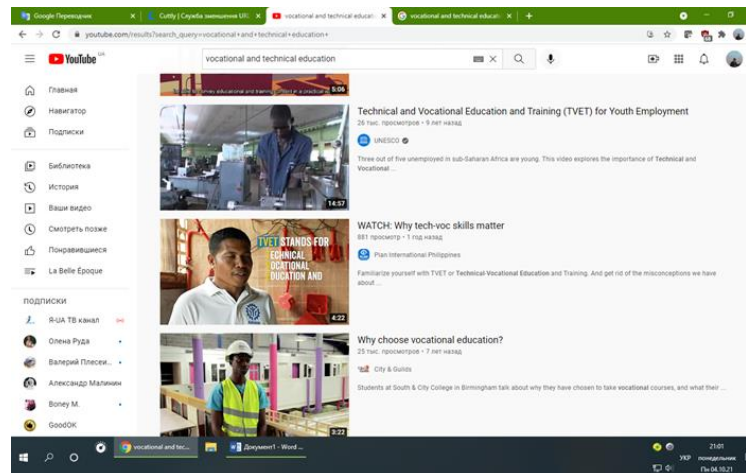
Google Переводчик ×
Cuttly | Служба зменшення URL ×
vocational and technical educatio ×
vocational and technical educatio ×
+

youtube.com/results?search_query=vocational+and+technical+education+

YouTube UA

vocational and technical education

Главная
Навигатор
Подписки
Библиотека
История
Ваши видео
Смотреть позже
Понравившиеся
La Belle Epoque

ПОДПИСКИ
Я-UA ТВ канал
Олена Руда
Валерий Плесеи...
Александр Малинин
Boney M.
GoodOK

6:06

Technical and Vocational Education and Training (TVET) for Youth Employment
26 тыс. просмотров • 9 лет назад
UNESCO
Three out of five unemployed in sub-Saharan Africa are young. This video explores the importance of Technical and Vocational ...
14:57

WATCH: Why tech-voc skills matter
881 просмотр • 1 год назад
Plan International Philippines
Familiarize yourself with TVET or Technical-Vocational Education and Training. And get rid of the misconceptions we have about ...
TVET STANDS FOR ECHNICAL OCATIONAL UCATION AND
4:22

Why choose vocational education?
25 тыс. просмотров • 7 лет назад
City & Guilds
Students at South & City College in Birmingham talk about why they have chosen to take vocational courses, and what their ...
3:22

vocational and tec...
Документ1 - Word ...
УКР
21:01
понедельник
Пн 04.10.21